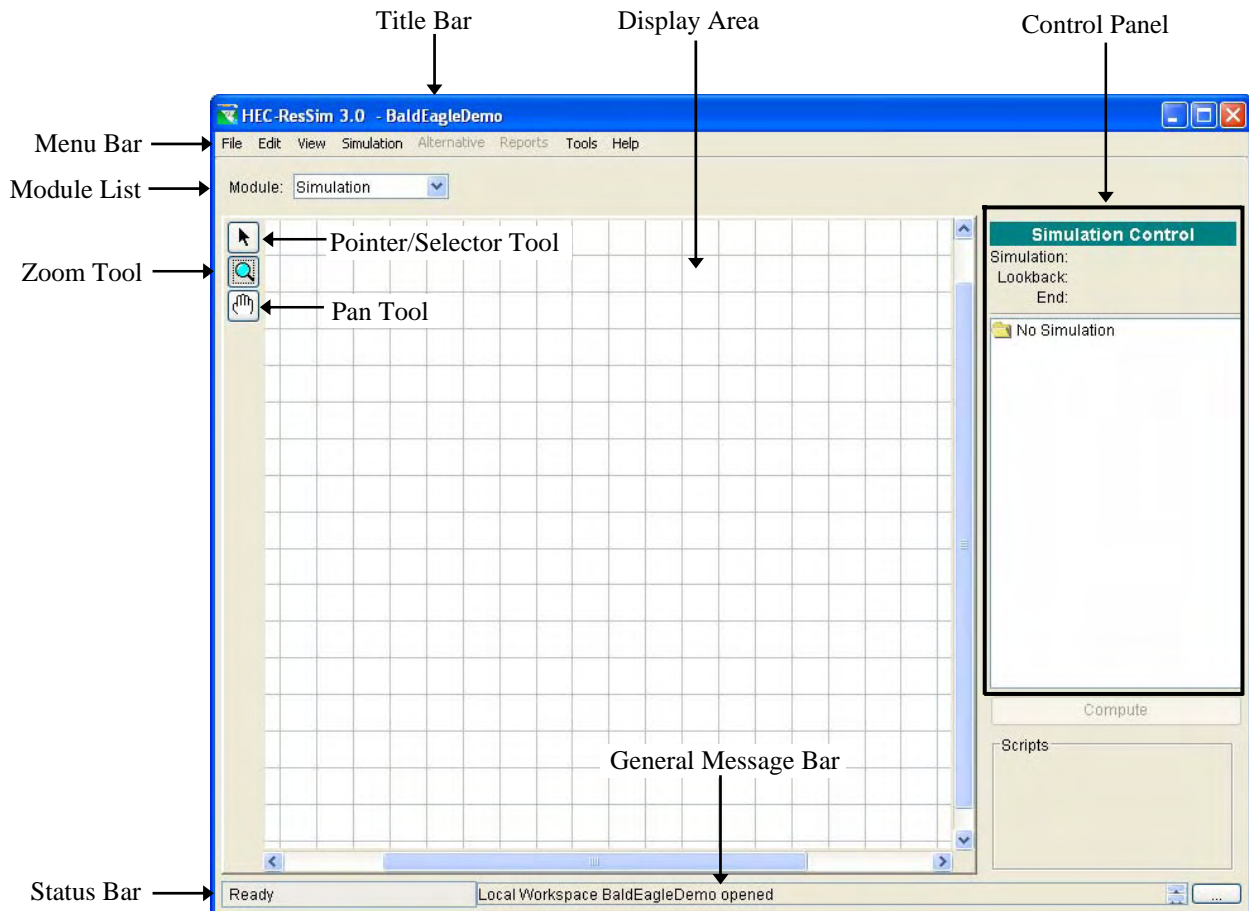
Title Bar

Display Area

Control Panel

HEC-ResSim 3.0 - BaldEagleDemo

Menu Bar

File Edit View Simulation Alternative Reports Tools Help

Module List

Module: Simulation

Pointer/Selector Tool

Zoom Tool

Pan Tool

Simulation Control

Simulation:
Lookback:
End:

No Simulation

Compute

Scripts

General Message Bar

Status Bar

Ready

Local Workspace BaldEagleDemo opened

...